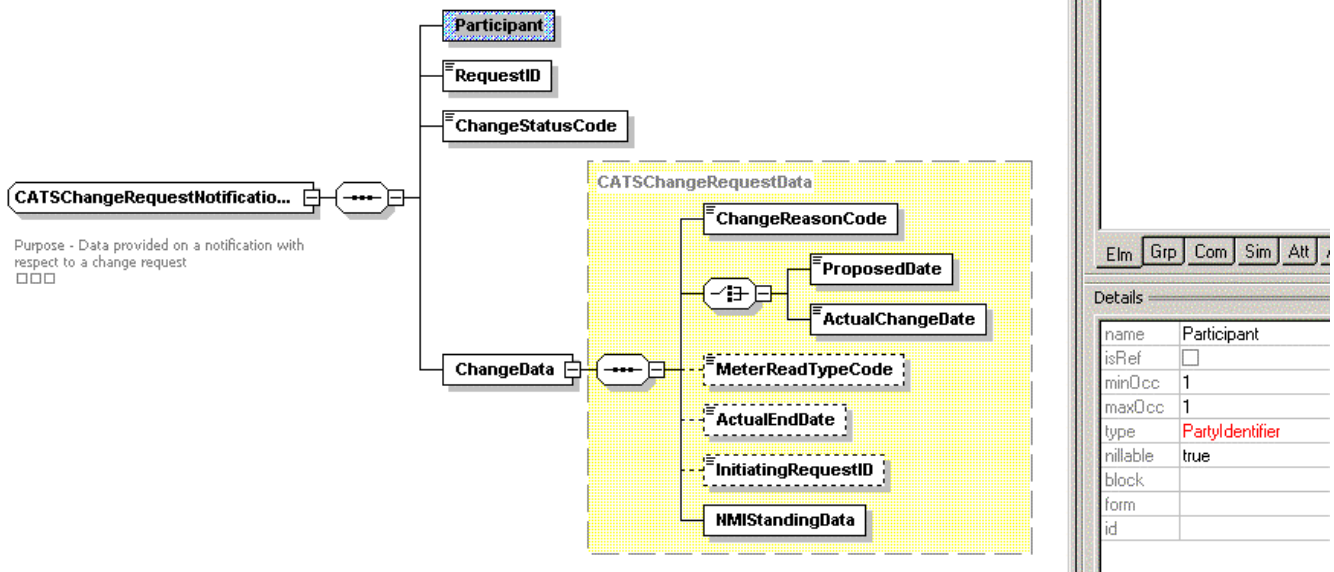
Participant
RequestID
ChangeStatusCode
CATSChangeRequestNotificatio...
Purpose - Data provided on a notification with respect to a change request
CATSChangeRequestData
ChangeReasonCode
ProposedDate
ActualChangeDate
ChangeData
MeterReadTypeCode
ActualEndDate
InitiatingRequestID
NMIStandingData

Elm | Grp | Com | Sim | Att | A

Details

| | |
|---|---|
| name | Participant |
| isRef | ☐ |
| minOcc | 1 |
| maxOcc | 1 |
| type | PartyIdentifier |
| nillable | true |
| block | |
| form | |
| id | |